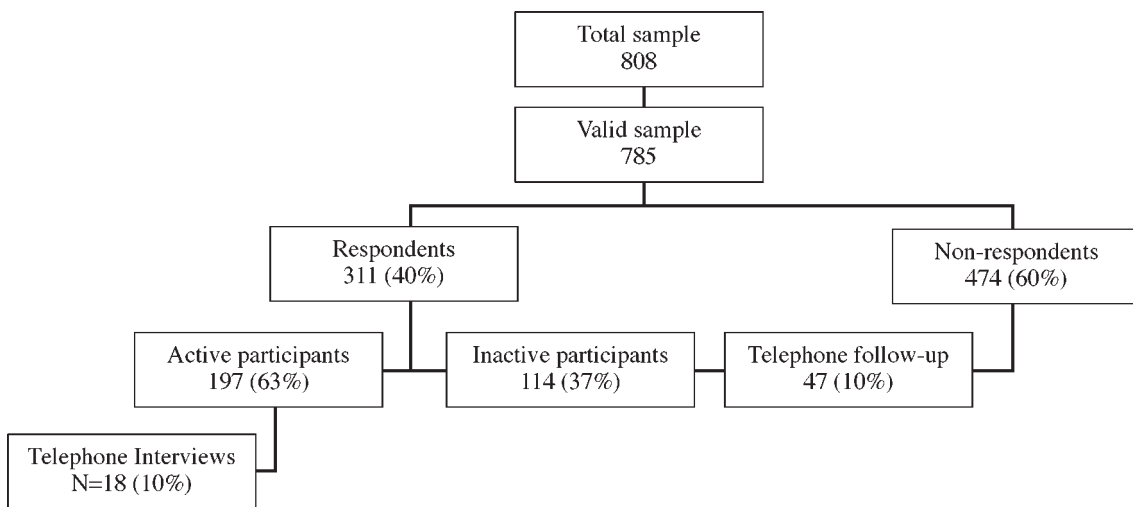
Total sample
808

Valid sample
785

Respondents
311 (40%)

Non-respondents
474 (60%)

Active participants
197 (63%)

Inactive participants
114 (37%)

Telephone follow-up
47 (10%)

Telephone Interviews
N=18 (10%)